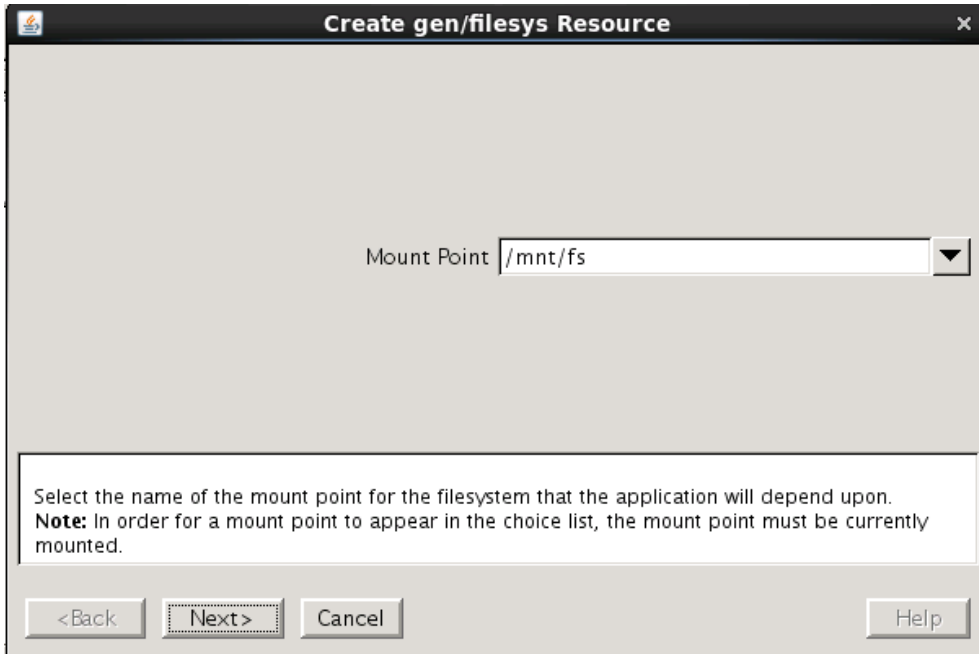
Create gen/filesys Resource

Mount Point /mnt/fs

Select the name of the mount point for the filesystem that the application will depend upon.
**Note:** In order for a mount point to appear in the choice list, the mount point must be currently mounted.

<Back Next> Cancel Help